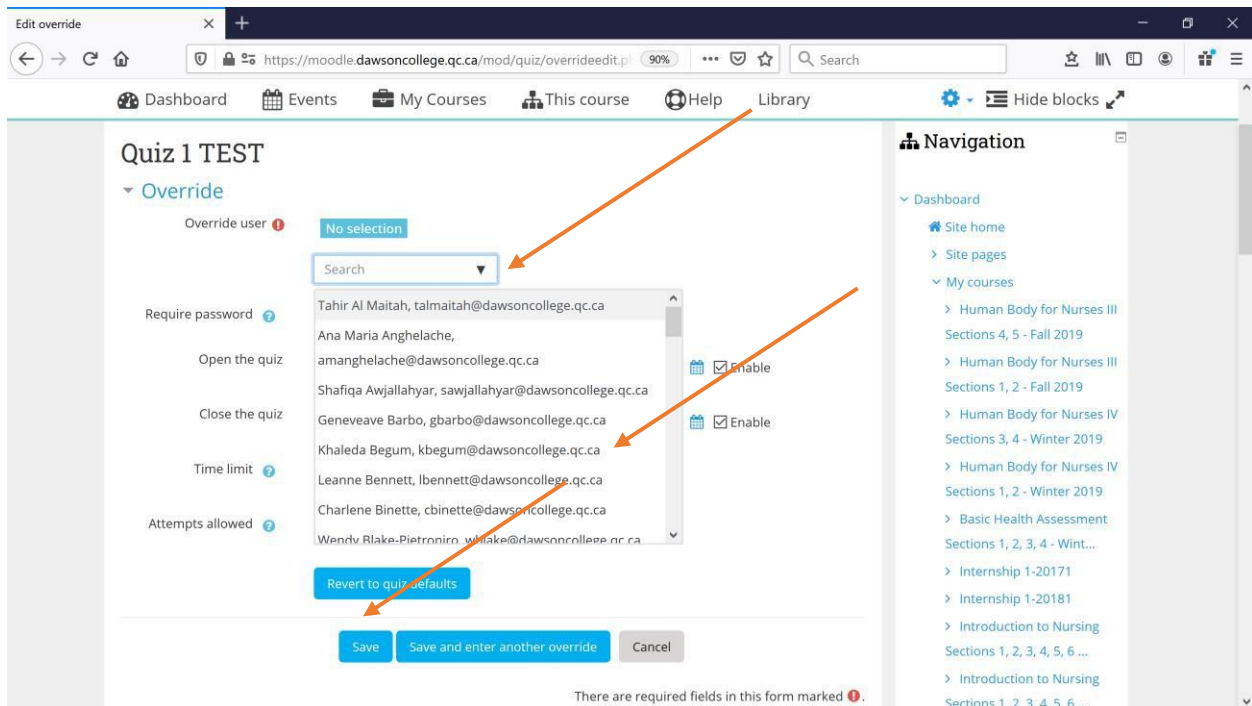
Edit override

https://moodle.dawsoncollege.qc.ca/mod/quiz/overrideedit.p 90% Search

Dashboard Events My Courses This course Help Library Hide blocks

Quiz 1 TEST

Override

Override user
No selection
Search

Tahir Al Maitah, talmaitah@dawsoncollege.qc.ca
Ana Maria Anghelache, amanghelache@dawsoncollege.qc.ca
Shafiqa Awjallahyar, sawjallahyar@dawsoncollege.qc.ca
Geneveave Barbo, gbarbo@dawsoncollege.qc.ca
Khaleda Begum, kbegum@dawsoncollege.qc.ca
Leanne Bennett, lbennett@dawsoncollege.qc.ca
Charlene Binette, cbinette@dawsoncollege.qc.ca
Wendy Blake-Pietroniro, wblake@dawsoncollege.qc.ca

Require password
Open the quiz
Enable
Close the quiz
Enable
Time limit
Attempts allowed

Revert to quiz defaults

Save Save and enter another override Cancel

There are required fields in this form marked

Navigation

Dashboard
Site home
Site pages
My courses
Human Body for Nurses III Sections 4, 5 - Fall 2019
Human Body for Nurses III Sections 1, 2 - Fall 2019
Human Body for Nurses IV Sections 3, 4 - Winter 2019
Human Body for Nurses IV Sections 1, 2 - Winter 2019
Basic Health Assessment Sections 1, 2, 3, 4 - Wint...
Internship 1-20171
Internship 1-20181
Introduction to Nursing Sections 1, 2, 3, 4, 5, 6 ...
Introduction to Nursing Sections 1, 2, 3, 4, 5, 6 ...